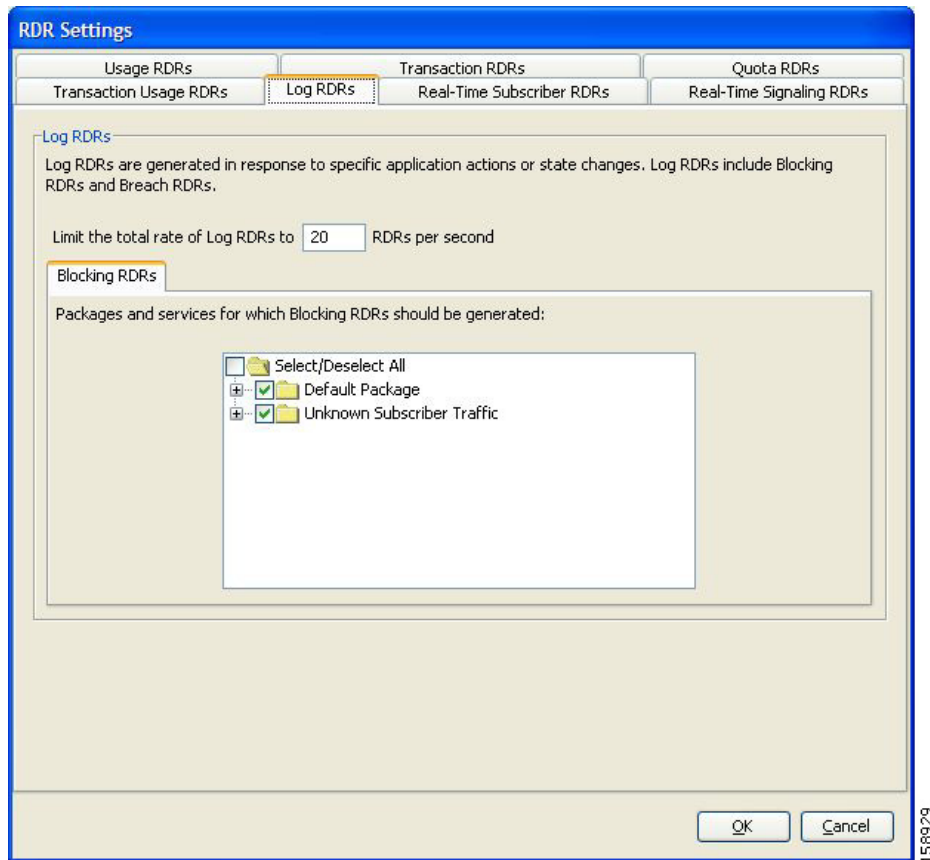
RDR Settings

Usage RDRs
Transaction RDRs
Quota RDRs
Transaction Usage RDRs
Log RDRs
Real-Time Subscriber RDRs
Real-Time Signaling RDRs

Log RDRs

Log RDRs are generated in response to specific application actions or state changes. Log RDRs include Blocking RDRs and Breach RDRs.

Limit the total rate of Log RDRs to 20 RDRs per second

Blocking RDRs

Packages and services for which Blocking RDRs should be generated:

Select/Deselect All
Default Package
Unknown Subscriber Traffic

OK
Cancel

158929